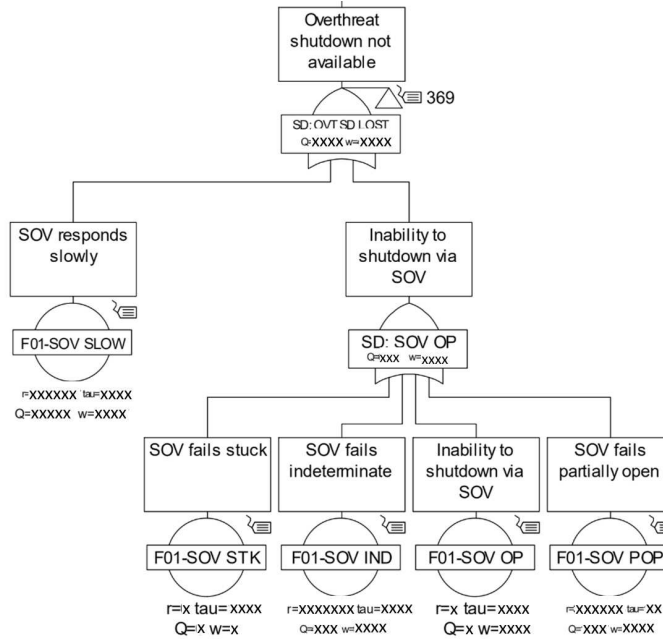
Overthreat shutdown not available

369

SD: OVT SD LOST
Q=XXXX w=XXXX

SOV responds slowly

F01-SOV SLOW

r=XXXXXX tau=XXXX
Q=XXXXX w=XXXX

Inability to shutdown via SOV

SD: SOV OP
Q=XXX w=XXXX

SOV fails stuck

F01-SOV STK

r=x tau=xxxx
Q=x w=x

SOV fails indeterminate

F01-SOV IND

r=XXXXXXX tau=XXXX
Q=XXX w=XXXX

Inability to shutdown via SOV

F01-SOV OP

r=x tau=xxxx
Q=x w=xxxx

SOV fails partially open

F01-SOV POP

r=XXXXXX tau=XX
Q=XXX w=XXXX